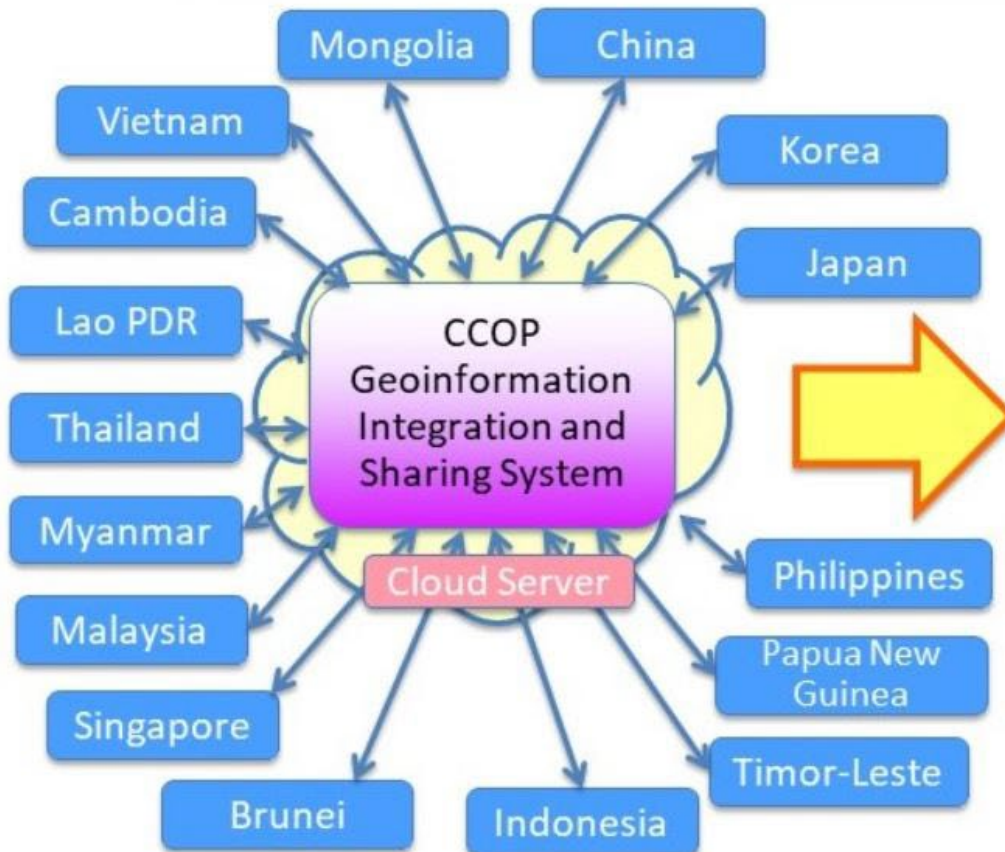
Mongolia

China

Vietnam

Korea

Cambodia

Japan

Lao PDR

CCOP Geoinformation Integration and Sharing System

Thailand

Myanmar

Cloud Server

Philippines

Malaysia

Papua New Guinea

Singapore

Timor-Leste

Brunei

Indonesia